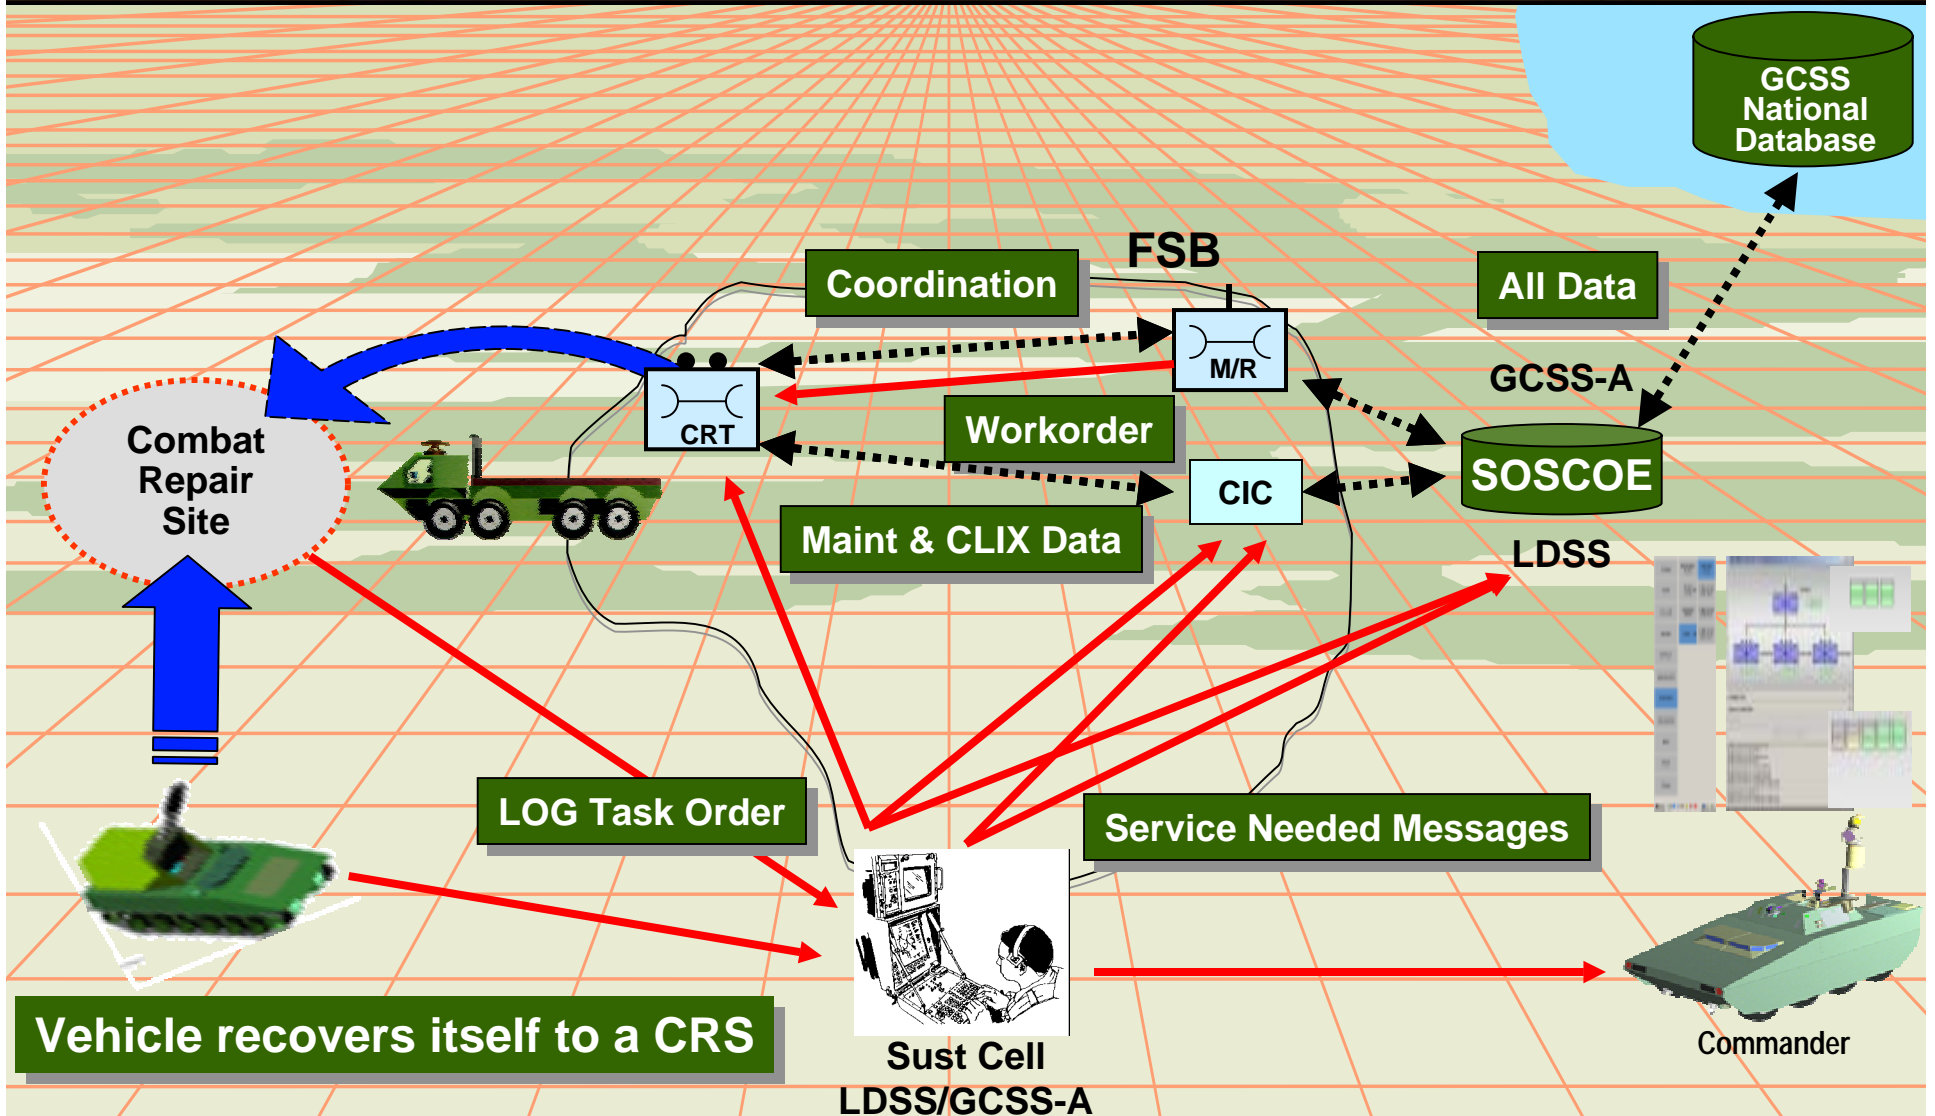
GCSS National Database

FSB

Coordination

All Data

GCSS-A

M/R

Combat Repair Site

CRT

Workorder

CIC

SOSCOE

Maint & CLIX Data

LDSS

LOG Task Order

Service Needed Messages

Vehicle recovers itself to a CRS

Sust Cell LDSS/GCSS-A

Commander